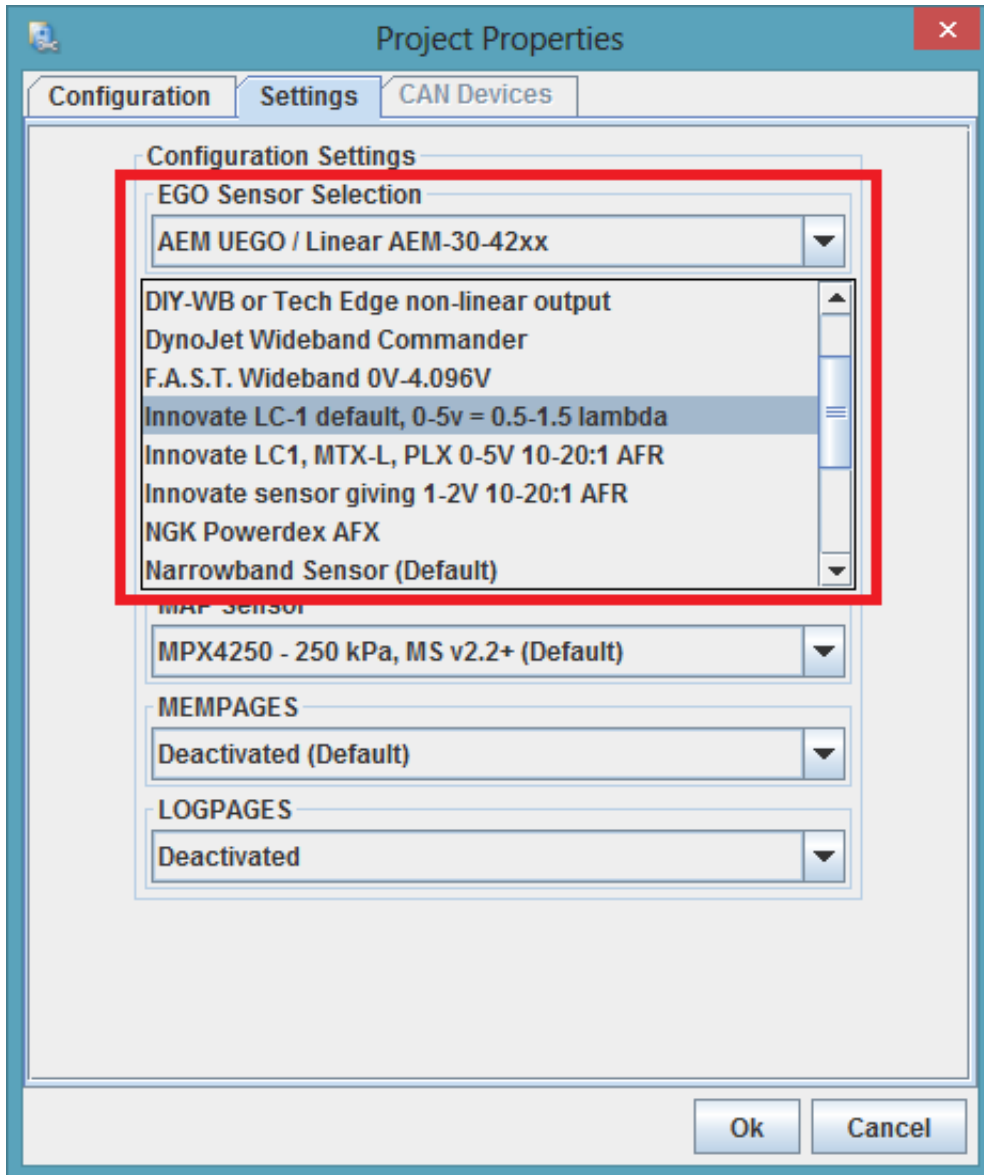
Project Properties

Configuration
Settings
CAN Devices

Configuration Settings

EGO Sensor Selection

AEM UEGO / Linear AEM-30-42xx

DIY-WB or Tech Edge non-linear output
DynoJet Wideband Commander
F.A.S.T. Wideband 0V-4.096V
Innovate LC-1 default, 0-5v = 0.5-1.5 lambda
Innovate LC1, MTX-L, PLX 0-5V 10-20:1 AFR
Innovate sensor giving 1-2V 10-20:1 AFR
NGK Powerdex AFX
Narrowband Sensor (Default)

MAP Sensor

MPX4250 - 250 kPa, MS v2.2+ (Default)

MEMPAGES

Deactivated (Default)

LOGPAGES

Deactivated

Ok
Cancel